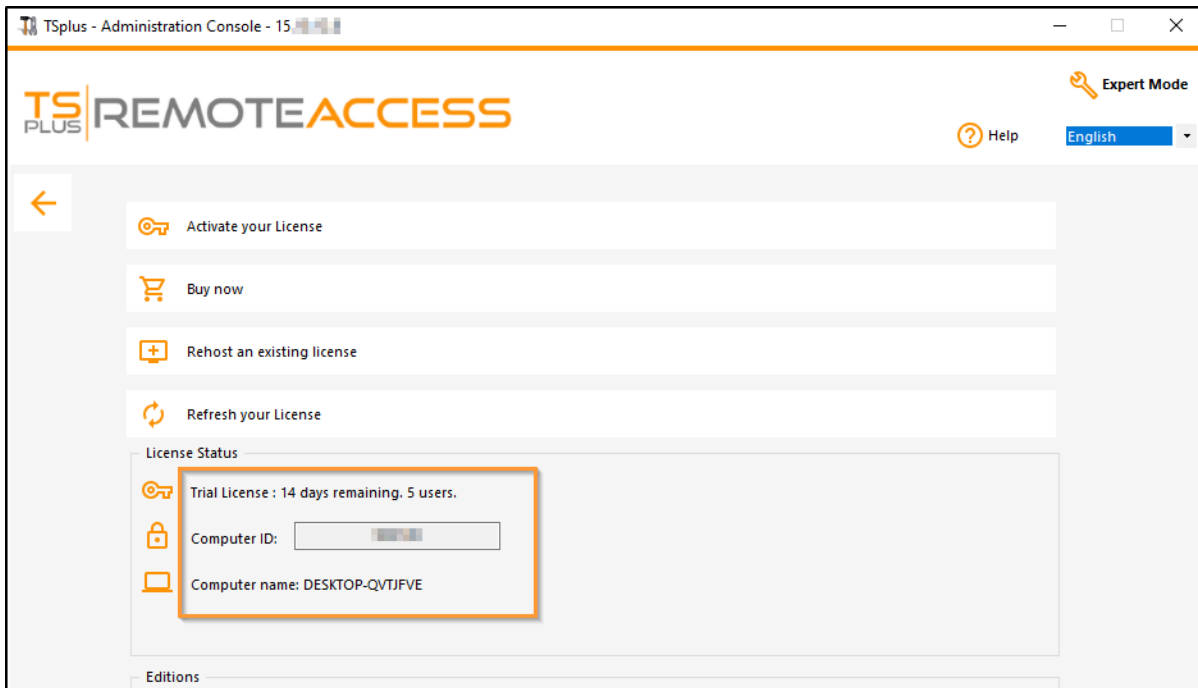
TSplus - Administration Console - 15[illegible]

TS PLUS REMOTEACCESS

Expert Mode

Help

English

Activate your License

Buy now

Rehost an existing license

Refresh your License

License Status

Trial License : 14 days remaining. 5 users.

Computer ID: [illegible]

Computer name: DESKTOP-QVTJFVE

Editions